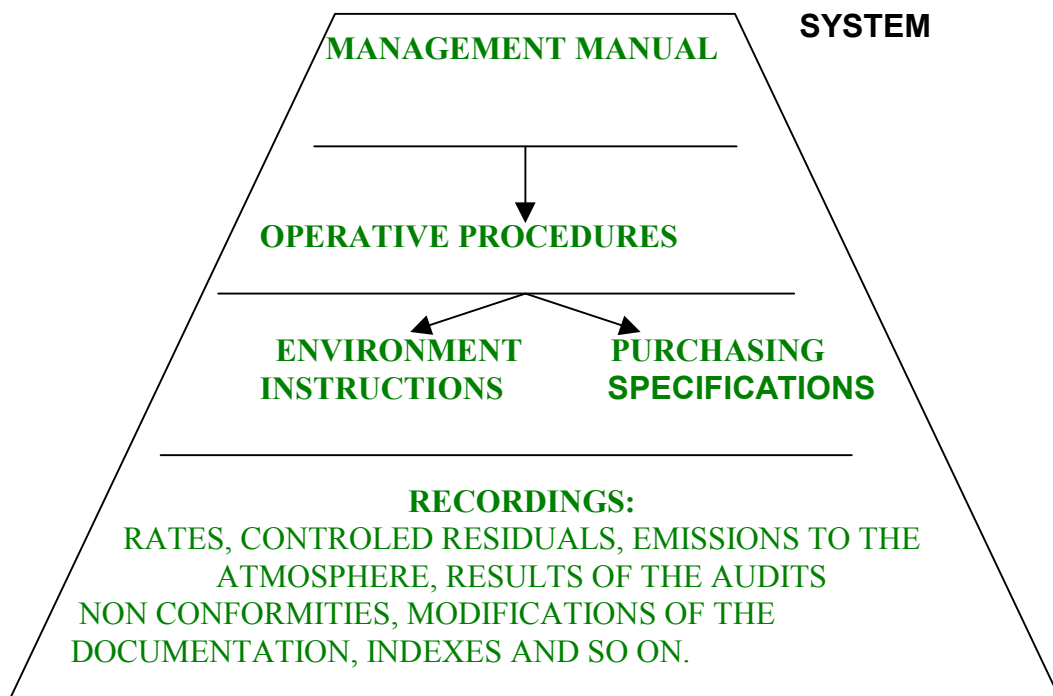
SYSTEM

MANAGEMENT MANUAL

OPERATIVE PROCEDURES

ENVIRONMENT INSTRUCTIONS

PURCHASING SPECIFICATIONS

RECORDINGS:
RATES, CONTROLED RESIDUALS, EMISSIONS TO THE ATMOSPHERE, RESULTS OF THE AUDITS NON CONFORMITIES, MODIFICATIONS OF THE DOCUMENTATION, INDEXES AND SO ON.